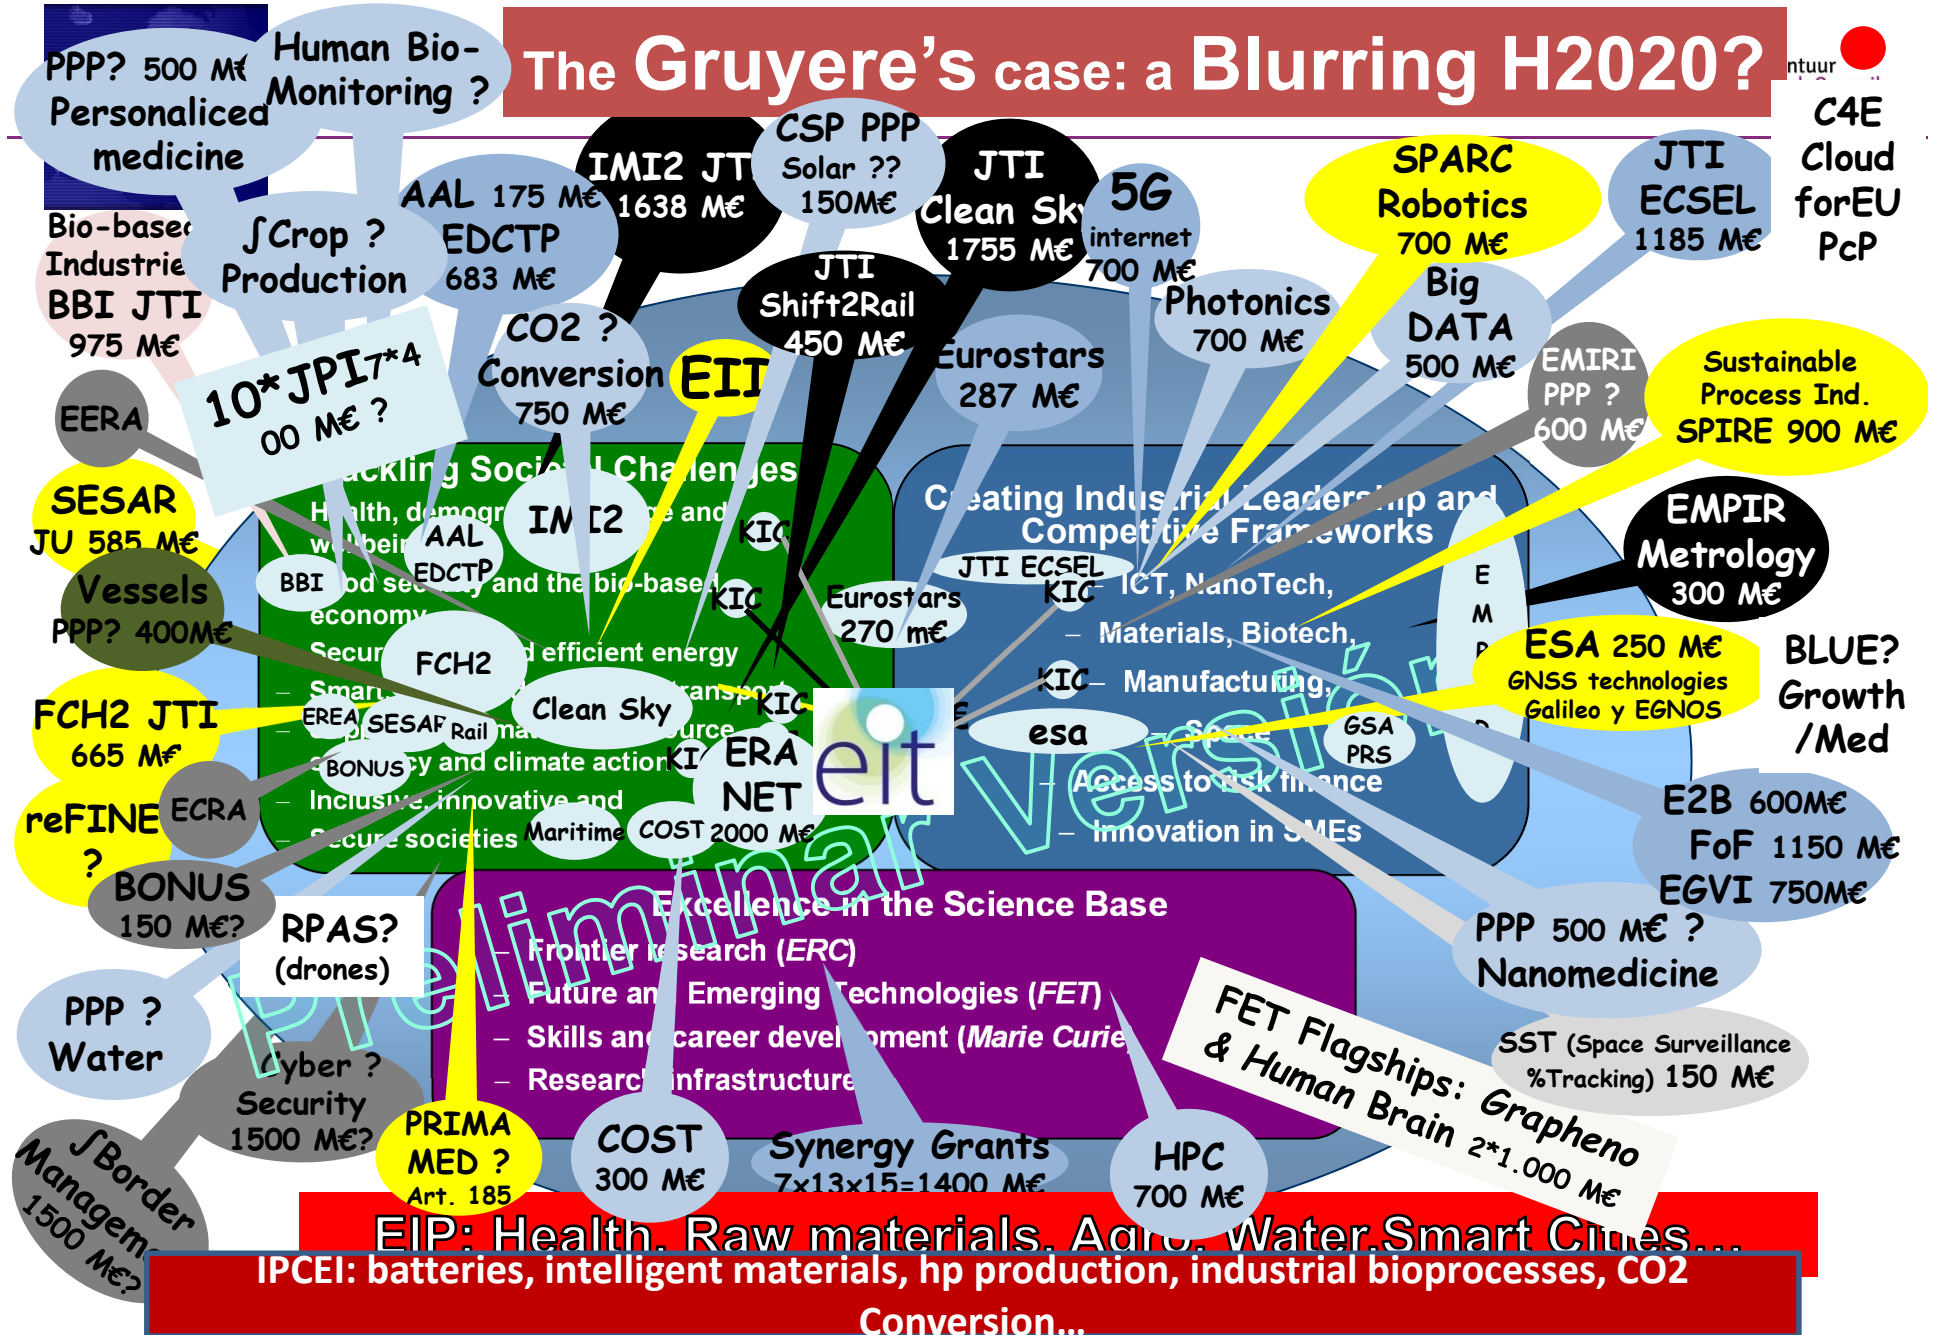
The Gruyere's case: a Blurring H2020?

PPP? 500 M€ Personaliced medicine

Human Bio-Monitoring ?

Bio-based Industries BBI JTI 975 M€

∫Crop ? Production

AAL 175 M€ EDCTP 683 M€

IMI2 JTI 1638 M€

CSP PPP Solar ?? 150M€

JTI Clean Sky 1755 M€

5G internet 700 M€

SPARC Robotics 700 M€

JTI ECSEL 1185 M€

C4E Cloud forEU PcP

JTI Shift2Rail 450 M€

Photonics 700 M€

Big DATA 500 M€

CO2 ? Conversion 750 M€

EIT

Eurostars 287 M€

EMIRI PPP ? 600 M€

Sustainable Process Ind. SPIRE 900 M€

10*JPI7*4 00 M€ ?

EERA

SESAR JU 585 M€

Vessels PPP? 400M€

FCH2 JTI 665 M€

reFINE ?

ECRA

BONUS 150 M€?

Tackling Societal Challenges
Health, demographic change and wellbeing
Food security, ... and the bio-based economy
Secure, clean and efficient energy
Smart, green and integrated transport
Resource efficiency and raw materials
Climate action and climate action
Inclusive, innovative and secure societies

IMI2
AAL
EDCTP
BBI
KIC
KIC
FCH2
Clean Sky
EREA
SESAR
Rail
BONUS
KIC
ERA NET
Maritime
COST 2000 M€
Eurostars 270 m€
KIC

eit

Creating Industrial Leadership and Competitive Frameworks
JTI ECSEL
KIC
ICT, NanoTech,
– Materials, Biotech,
KIC – Manufacturing,
esa
– Space
GSA PRS
– Access to risk finance
– Innovation in SMEs
E M P

EMPIR Metrology 300 M€

ESA 250 M€ GNSS technologies Galileo y EGNOS

BLUE? Growth /Med

E2B 600M€ FoF 1150 M€ EGVI 750M€

PPP 500 M€ ? Nanomedicine

RPAS? (drones)

Excellence in the Science Base
– Frontier research (ERC)
– Future and Emerging Technologies (FET)
– Skills and career development (Marie Curie)
– Research infrastructures

Preliminar version

PPP ? Water

Cyber ? Security 1500 M€?

∫Border Management 1500 M€?

PRIMA MED ? Art. 185

COST 300 M€

Synergy Grants 7x13x15=1400 M€

HPC 700 M€

FET Flagships: Grapheno & Human Brain 2*1.000 M€

SST (Space Surveillance %Tracking) 150 M€

EIP: Health, Raw materials, Agro, Water,Smart Cities...

IPCEI: batteries, intelligent materials, hp production, industrial bioprocesses, CO2 Conversion...